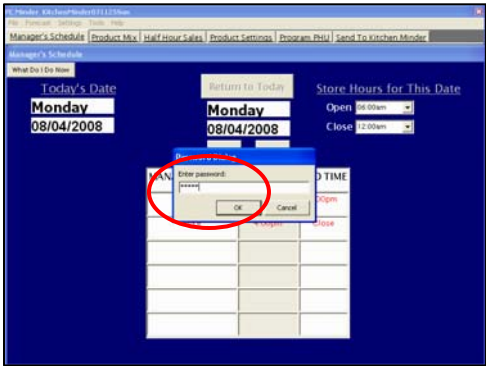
K-Minder KitchenMinder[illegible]

File Forecast Settings Tools Help

Manager's Schedule | Product Mix | Half Hour Sales | Product Settings | Program PHU | Send To Kitchen Minder

Manager's Schedule

What Do I Do Now

Today's Date

Monday

08/04/2008

Return to Today

Monday

08/04/2008

Store Hours for This Date

Open 06:00am

Close 12:00am

MAN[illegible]

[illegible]D TIME

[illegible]00pm

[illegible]00pm

Close

Password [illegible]

Enter password:

*****

OK

Cancel